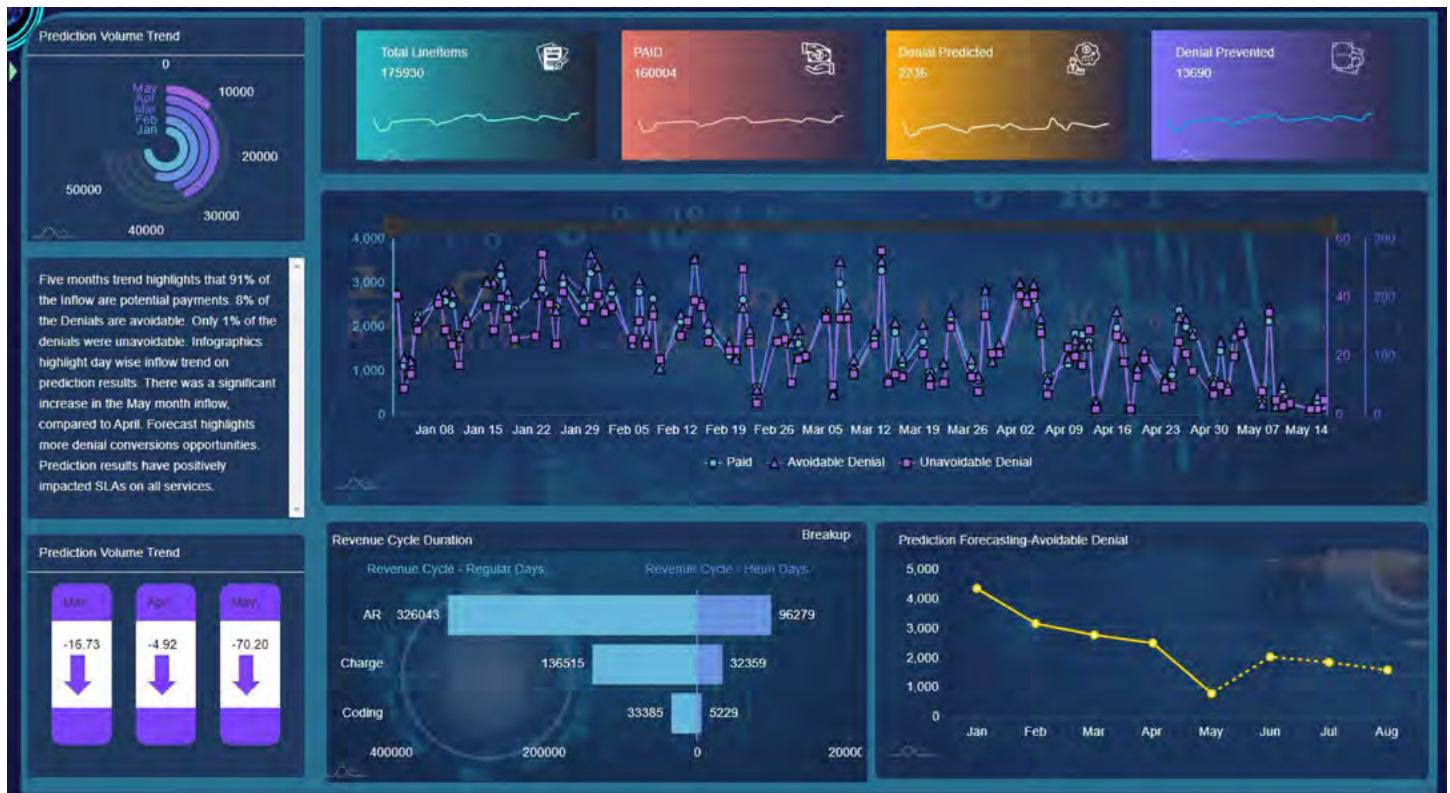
Prediction Volume Trend

0
10000
20000
30000
40000
50000
May
Apr
Mar
Feb
Jan

Total LineItems
175930

PAID
160004

Denial Predicted
2236

Denial Prevented
13690

4,000
3,000
2,000
1,000
0
60
40
20
0
300
200
100
0
Jan 08 Jan 15 Jan 22 Jan 29 Feb 05 Feb 12 Feb 19 Feb 26 Mar 05 Mar 12 Mar 19 Mar 26 Apr 02 Apr 09 Apr 16 Apr 23 Apr 30 May 07 May 14
Paid Avoidable Denial Unavoidable Denial

Five months trend highlights that 91% of the inflow are potential payments. 8% of the Denials are avoidable. Only 1% of the denials were unavoidable. Infographics highlight day wise inflow trend on prediction results. There was a significant increase in the May month inflow, compared to April. Forecast highlights more denial conversions opportunities. Prediction results have positively impacted SLAs on all services.

Prediction Volume Trend

Mar
-16.73
Apr
-4.92
May
-70.20

Revenue Cycle Duration
Breakup
Revenue Cycle - Regular Days
Revenue Cycle - Heuri Days
AR 326043 96279
Charge 136515 32359
Coding 33385 5229
400000 200000 0 20000

Prediction Forecasting-Avoidable Denial
5,000
4,000
3,000
2,000
1,000
0
Jan Feb Mar Apr May Jun Jul Aug